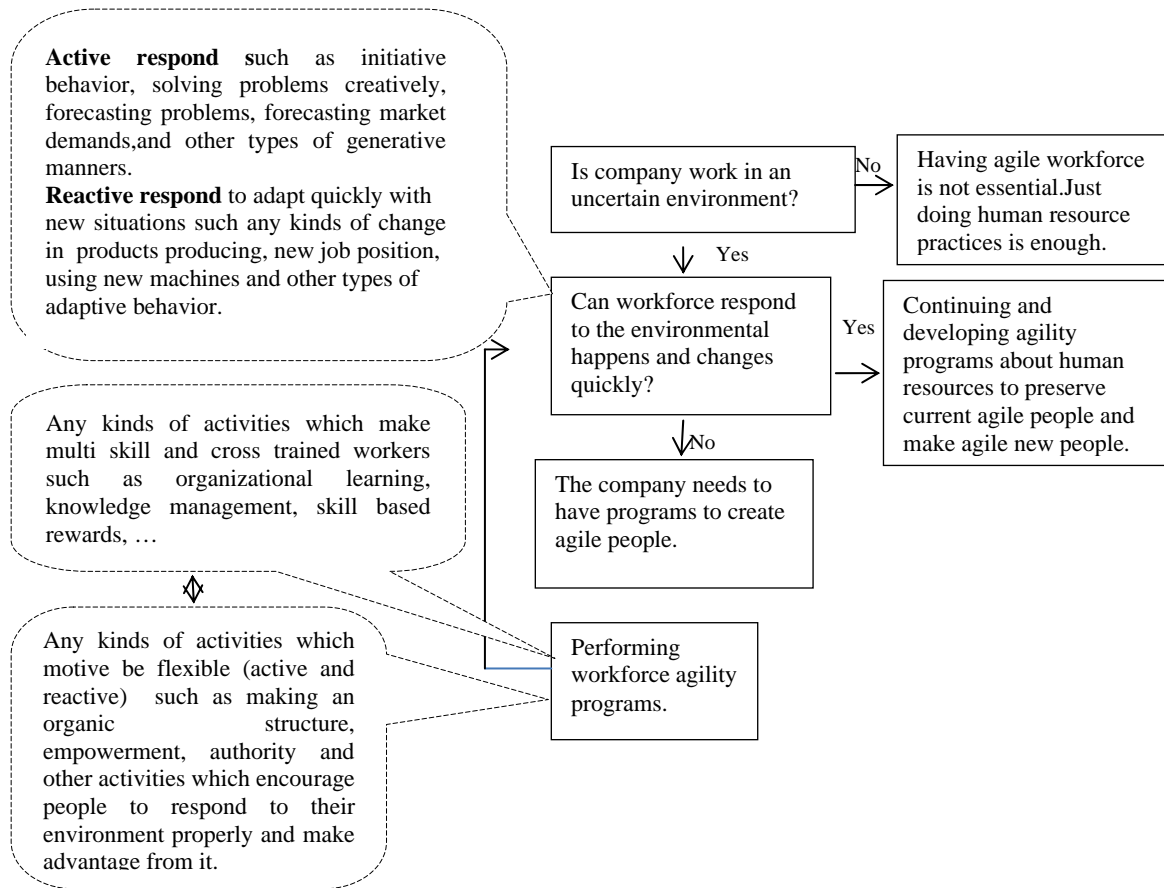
**Active respond** such as initiative behavior, solving problems creatively, forecasting problems, forecasting market demands,and other types of generative manners.
**Reactive respond** to adapt quickly with new situations such any kinds of change in products producing, new job position, using new machines and other types of adaptive behavior.

Is company work in an uncertain environment?

No

Having agile workforce is not essential.Just doing human resource practices is enough.

Yes

Can workforce respond to the environmental happens and changes quickly?

Yes

Continuing and developing agility programs about human resources to preserve current agile people and make agile new people.

No

The company needs to have programs to create agile people.

Any kinds of activities which make multi skill and cross trained workers such as organizational learning, knowledge management, skill based rewards, …

Performing workforce agility programs.

Any kinds of activities which motive be flexible (active and reactive) such as making an organic structure, empowerment, authority and other activities which encourage people to respond to their environment properly and make advantage from it.